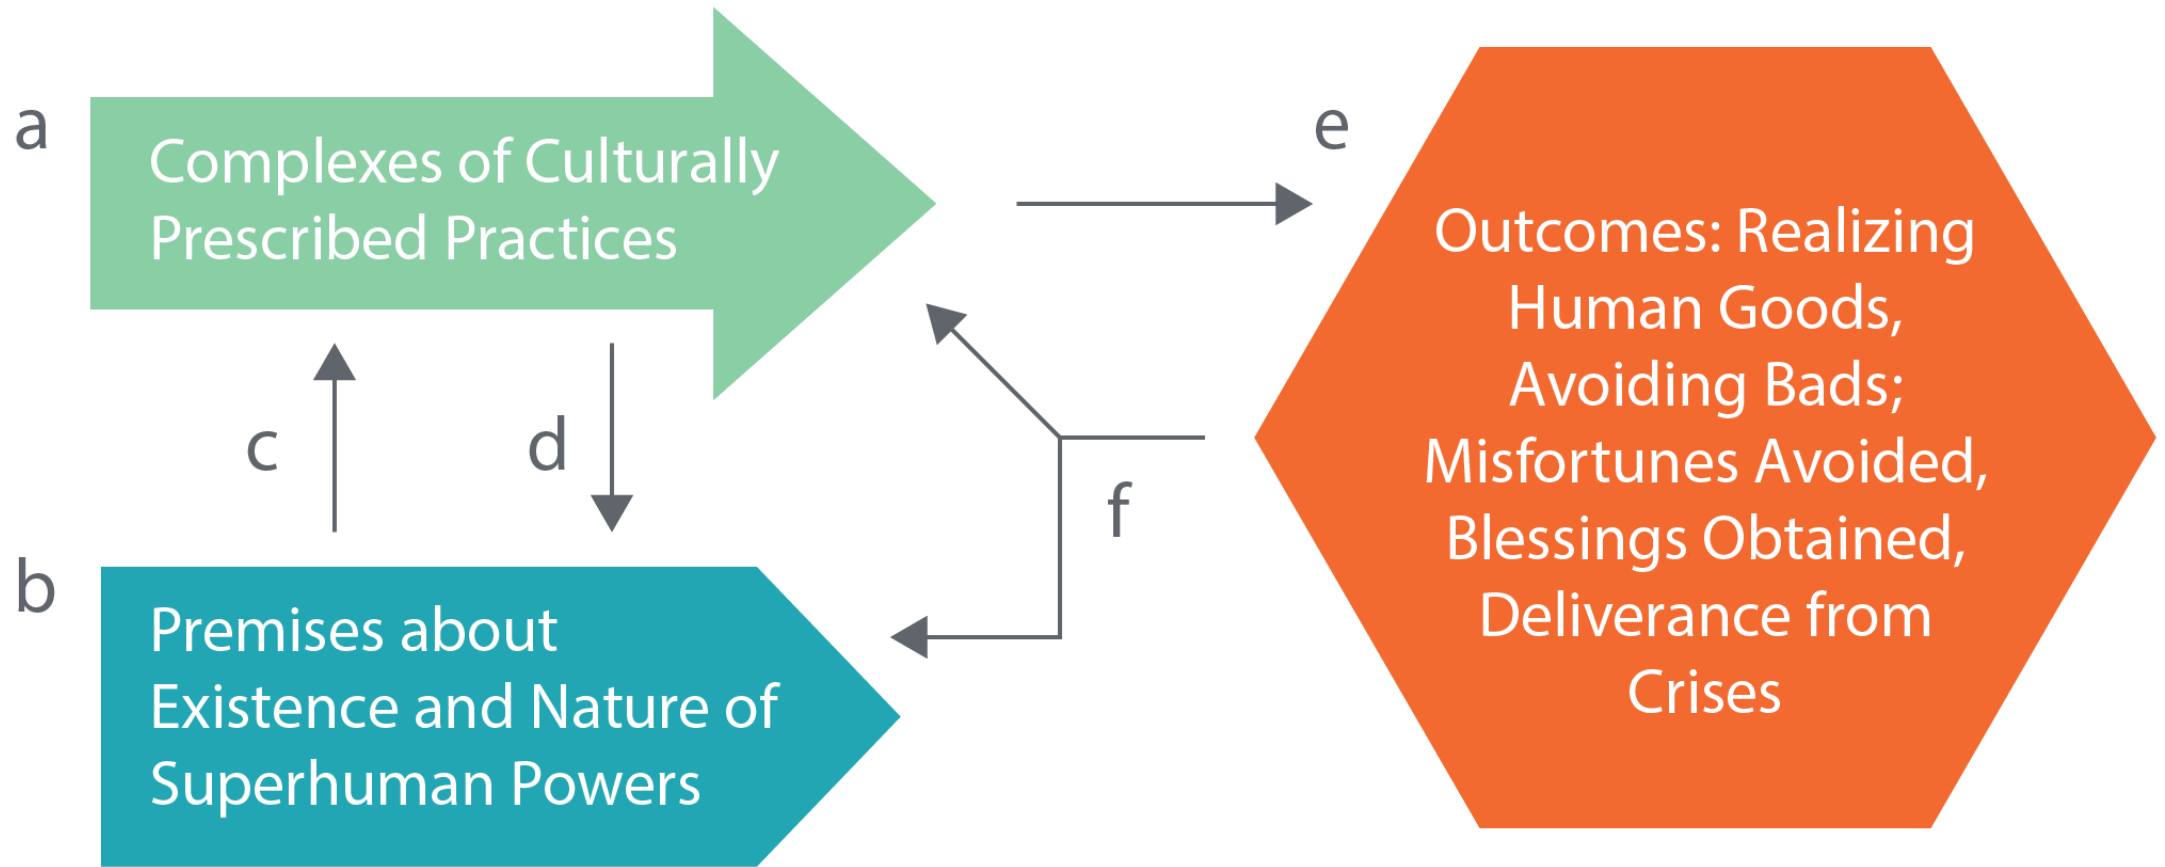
a

Complexes of Culturally Prescribed Practices

e

Outcomes: Realizing Human Goods, Avoiding Bads; Misfortunes Avoided, Blessings Obtained, Deliverance from Crises

c

d

f

b

Premises about Existence and Nature of Superhuman Powers